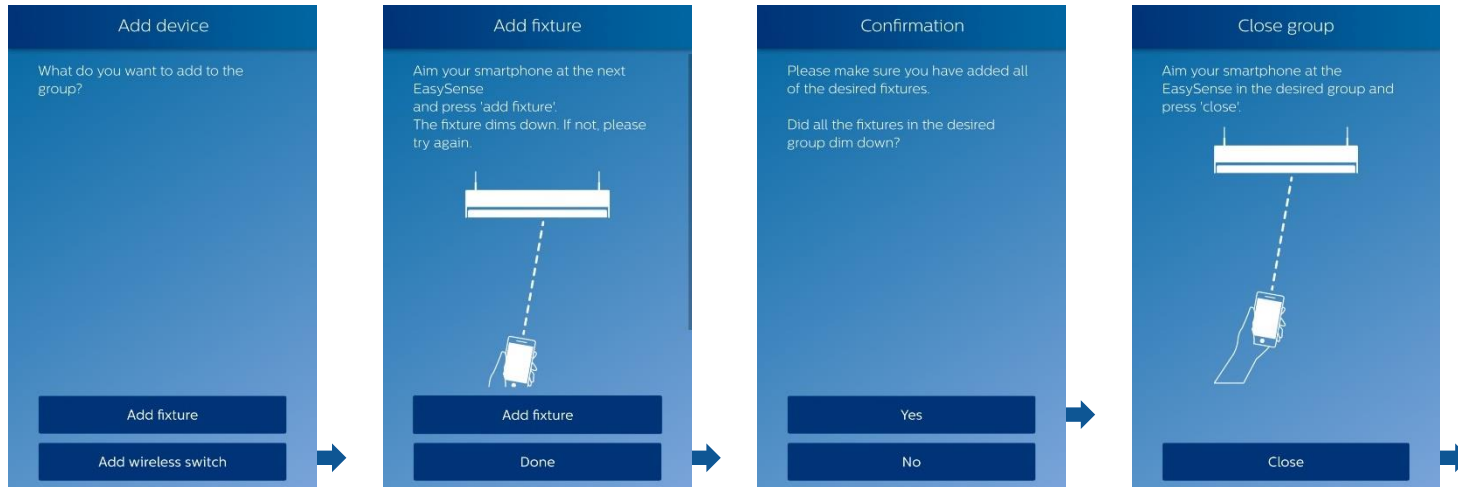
Add device

What do you want to add to the group?

Add fixture

Add wireless switch

Add fixture

Aim your smartphone at the next EasySense
and press 'add fixture'.
The fixture dims down. If not, please try again.

Add fixture

Done

Confirmation

Please make sure you have added all of the desired fixtures.

Did all the fixtures in the desired group dim down?

Yes

No

Close group

Aim your smartphone at the EasySense in the desired group and press 'close'.

Close